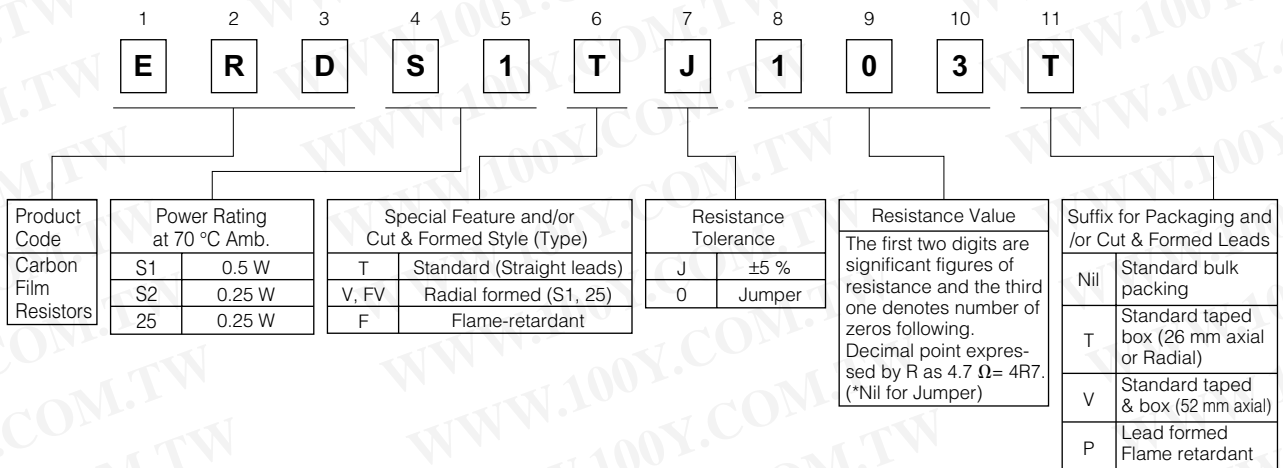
1 2 3 4 5 6 7 8 9 10 11

E R D S 1 T J 1 0 3 T

| Product Code |
|---|
| Carbon Film Resistors |

| Power Rating at 70 °C Amb. | |
|---|---|
| S1 | 0.5 W |
| S2 | 0.25 W |
| 25 | 0.25 W |

| Special Feature and/or Cut & Formed Style (Type) | |
|---|---|
| T | Standard (Straight leads) |
| V, FV | Radial formed (S1, 25) |
| F | Flame-retardant |

| Resistance Tolerance | |
|---|---|
| J | ±5 % |
| 0 | Jumper |

Resistance Value

The first two digits are significant figures of resistance and the third one denotes number of zeros following. Decimal point expressed by R as 4.7 Ω= 4R7. (*Nil for Jumper)

| Suffix for Packaging and /or Cut & Formed Leads | |
|---|---|
| Nil | Standard bulk packing |
| T | Standard taped box (26 mm axial or Radial) |
| V | Standard taped & box (52 mm axial) |
| P | Lead formed Flame retardant |

WWW.100Y.COM.TW